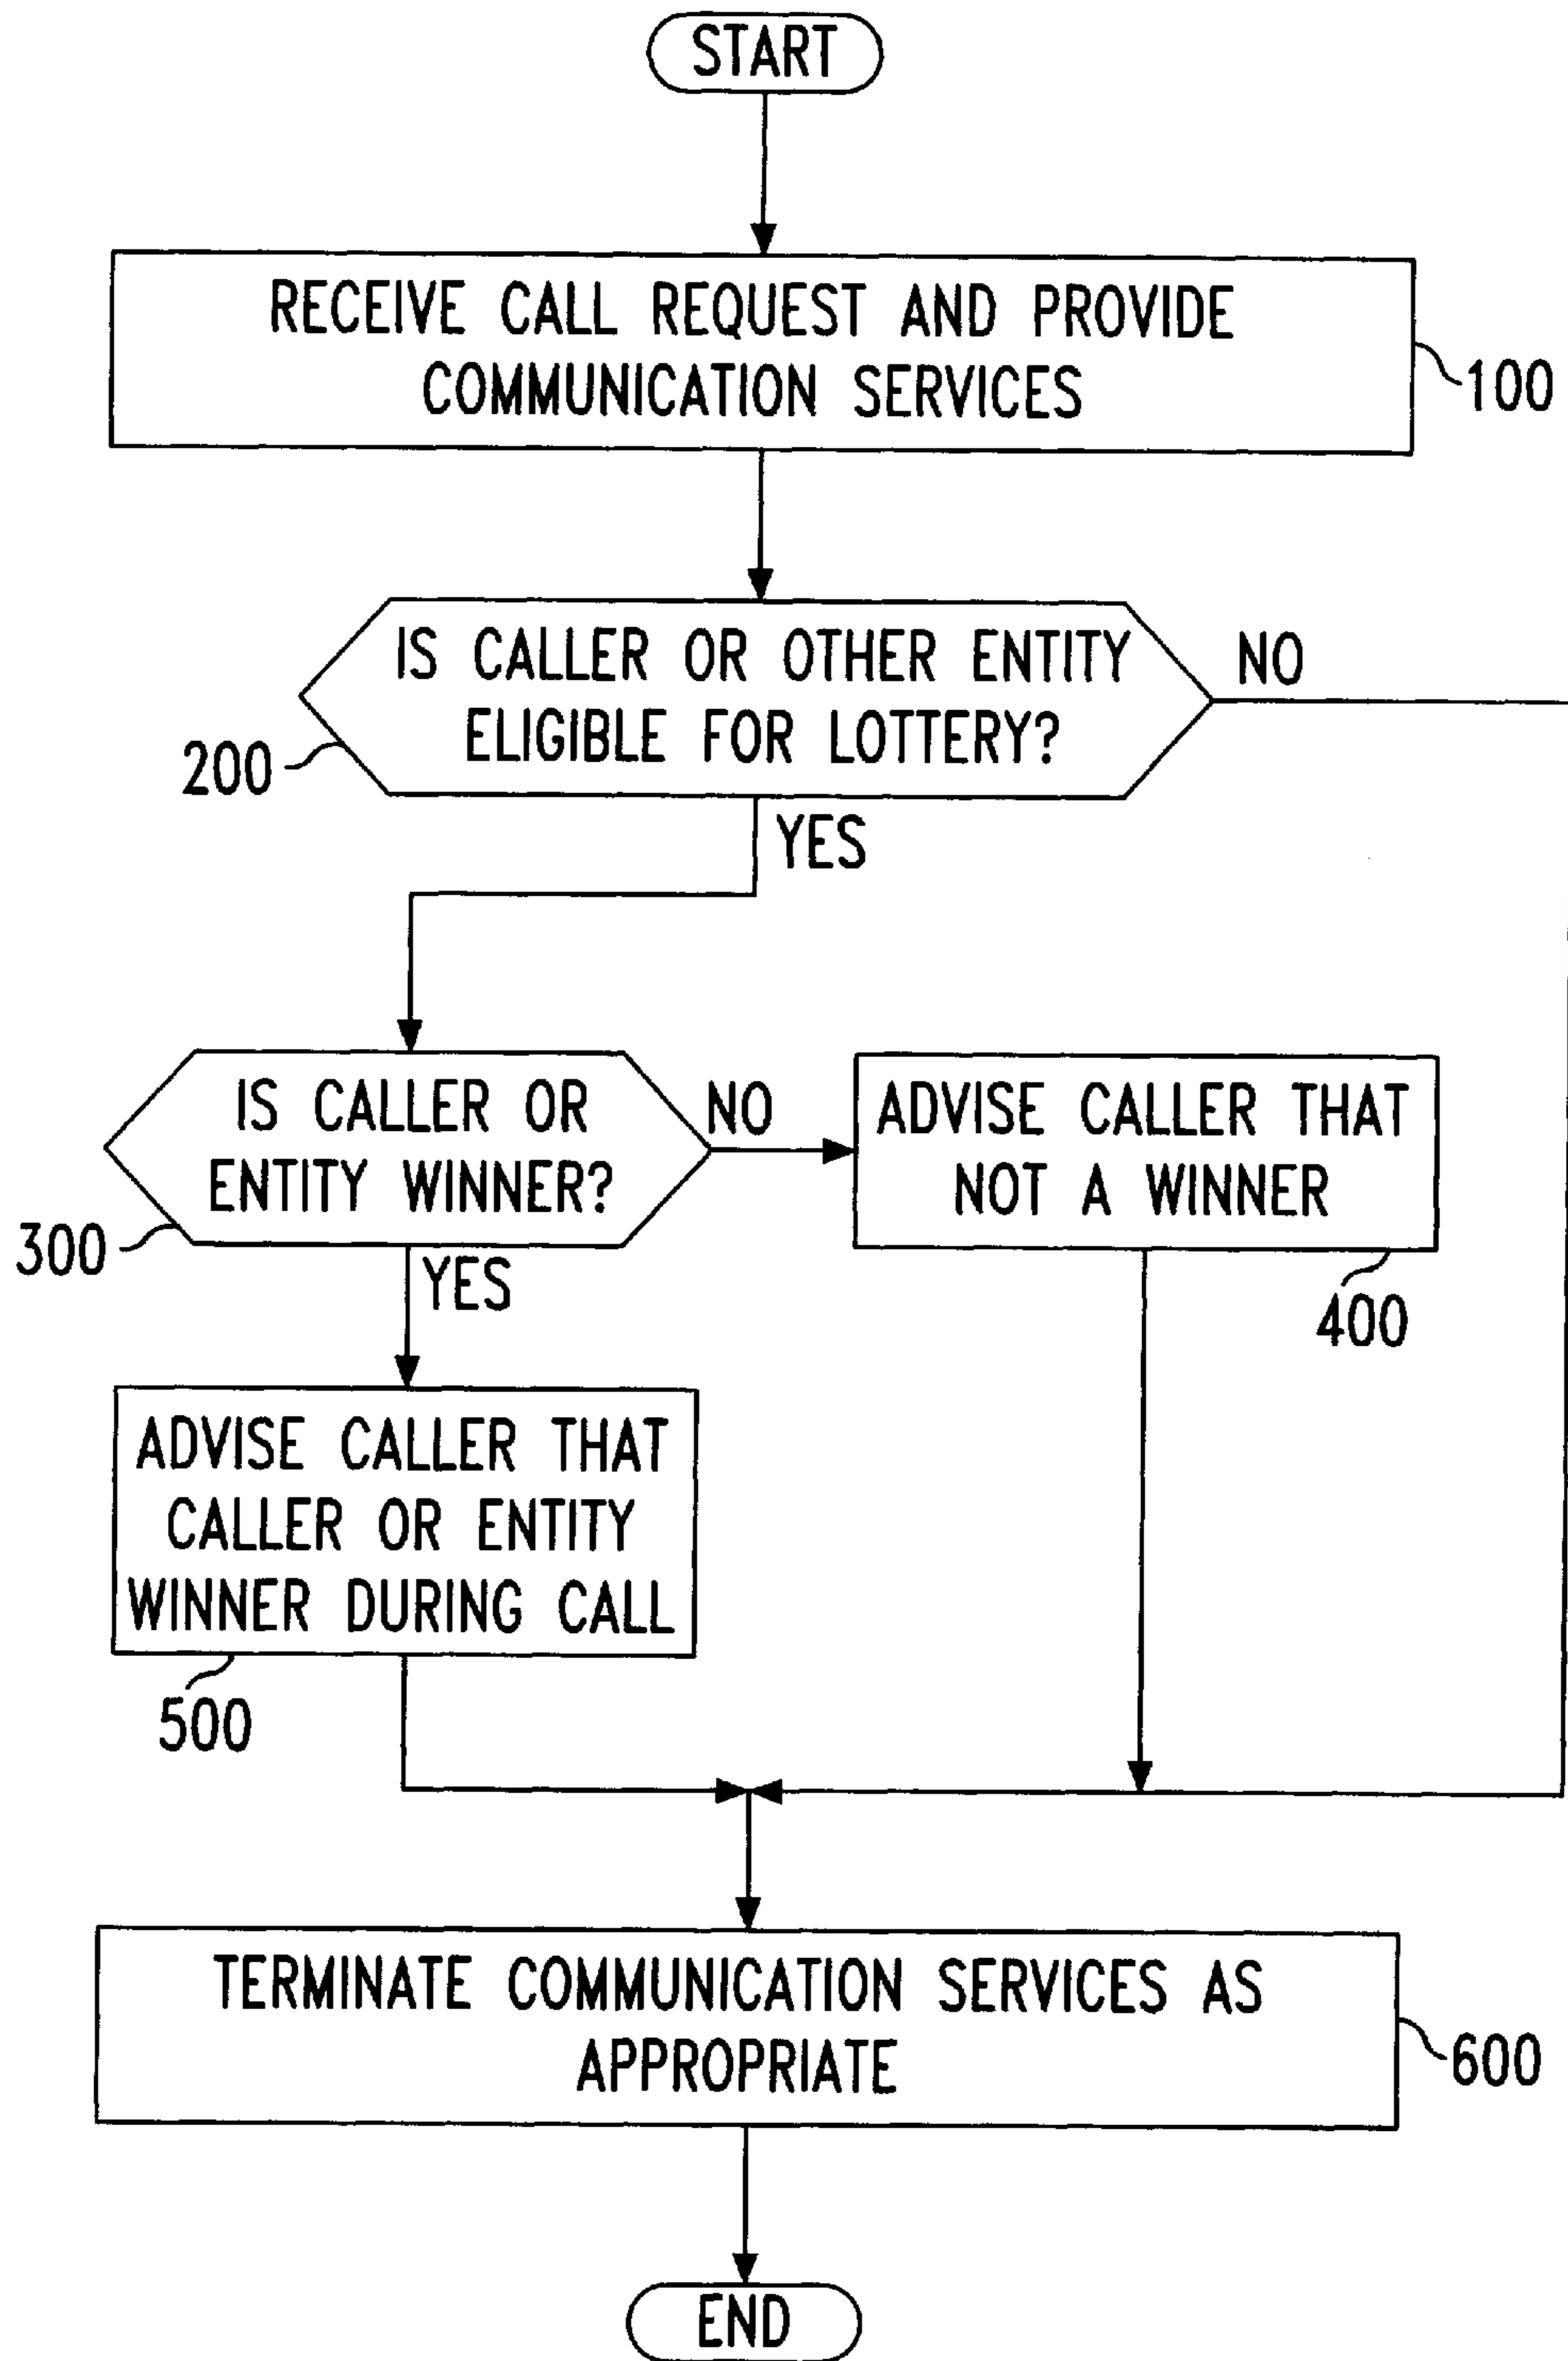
START

RECEIVE CALL REQUEST AND PROVIDE COMMUNICATION SERVICES

100

IS CALLER OR OTHER ENTITY ELIGIBLE FOR LOTTERY?

NO

200

YES

IS CALLER OR ENTITY WINNER?

NO

ADVISE CALLER THAT NOT A WINNER

300

YES

400

ADVISE CALLER THAT CALLER OR ENTITY WINNER DURING CALL

500

TERMINATE COMMUNICATION SERVICES AS APPROPRIATE

600

END